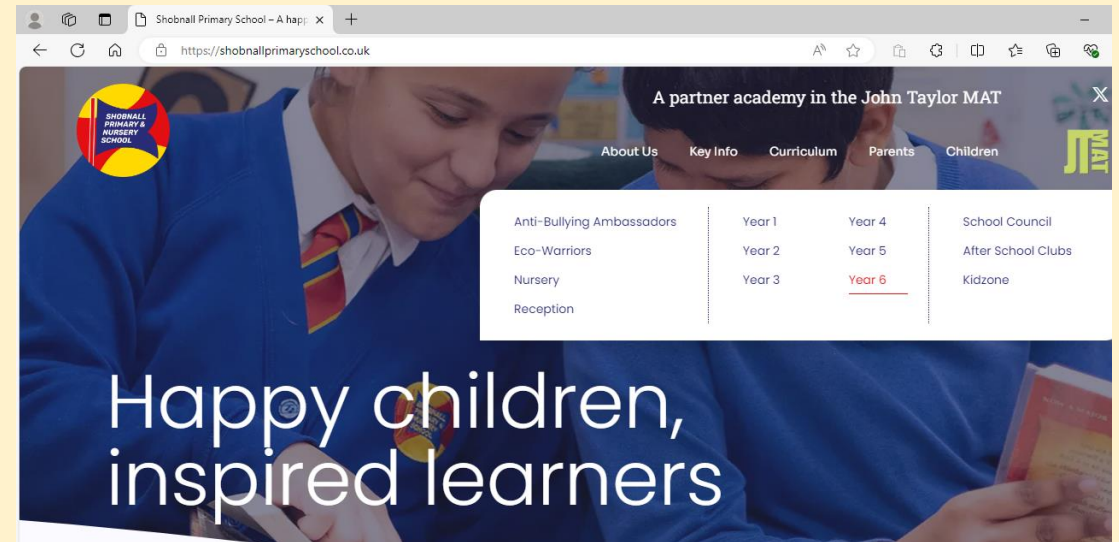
Shobnall Primary School – A happ ×
+
https://shobnallprimaryschool.co.uk

SHOBNALL PRIMARY & NURSERY SCHOOL

A partner academy in the John Taylor MAT

About Us
Key Info
Curriculum
Parents
Children

JT MAT

Anti-Bullying Ambassadors
Eco-Warriors
Nursery
Reception

Year 1
Year 2
Year 3

Year 4
Year 5
Year 6

School Council
After School Clubs
Kidzone

Happy children, inspired learners